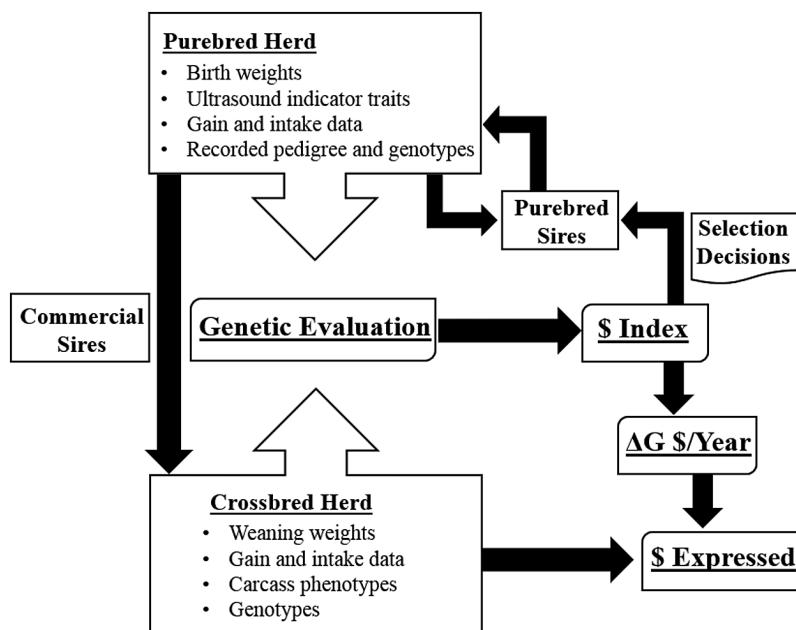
Purebred Herd
• Birth weights
• Ultrasound indicator traits
• Gain and intake data
• Recorded pedigree and genotypes

Purebred Sires

Selection Decisions

Commercial Sires

Genetic Evaluation

\$ Index

ΔG \$/Year

Crossbred Herd
• Weaning weights
• Gain and intake data
• Carcass phenotypes
• Genotypes

\$ Expressed